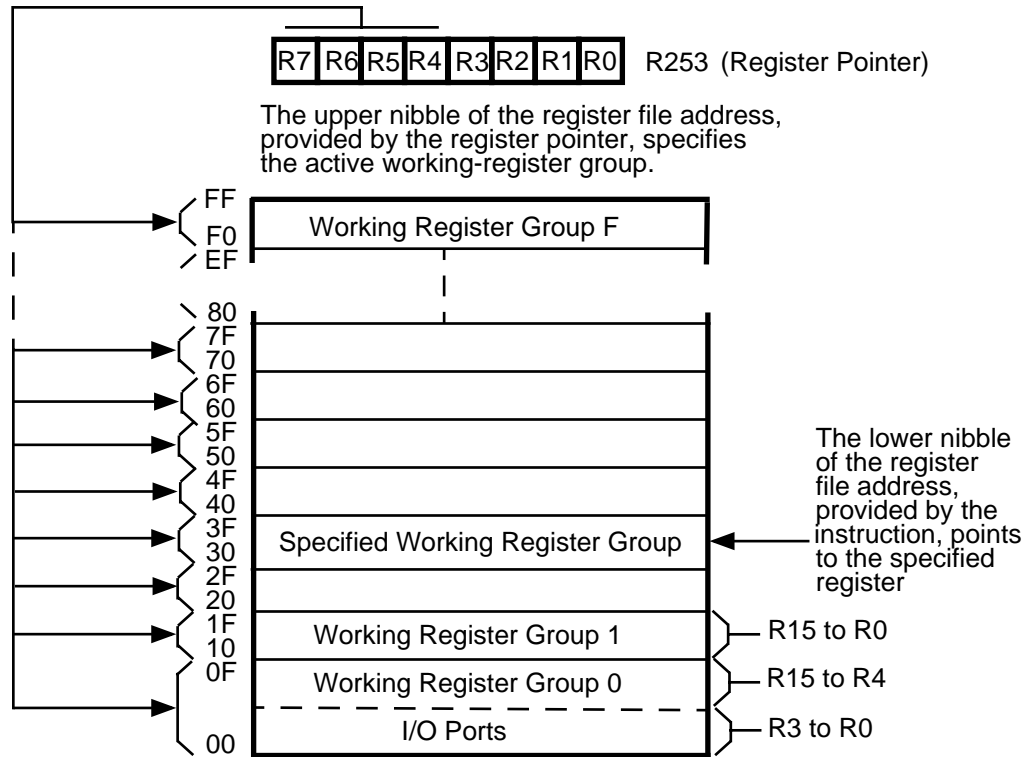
| R7 | R6 | R5 | R4 | R3 | R2 | R1 | R0 |
|---|---|---|---|---|---|---|---|

R253 (Register Pointer)

The upper nibble of the register file address, provided by the register pointer, specifies the active working-register group.

FF
F0
Working Register Group F
EF

80
7F
70
6F
60
5F
50
4F
40
3F
30
Specified Working Register Group
2F
20
1F
10
Working Register Group 1
0F
Working Register Group 0
I/O Ports
00

The lower nibble of the register file address, provided by the instruction, points to the specified register

R15 to R0
R15 to R4
R3 to R0